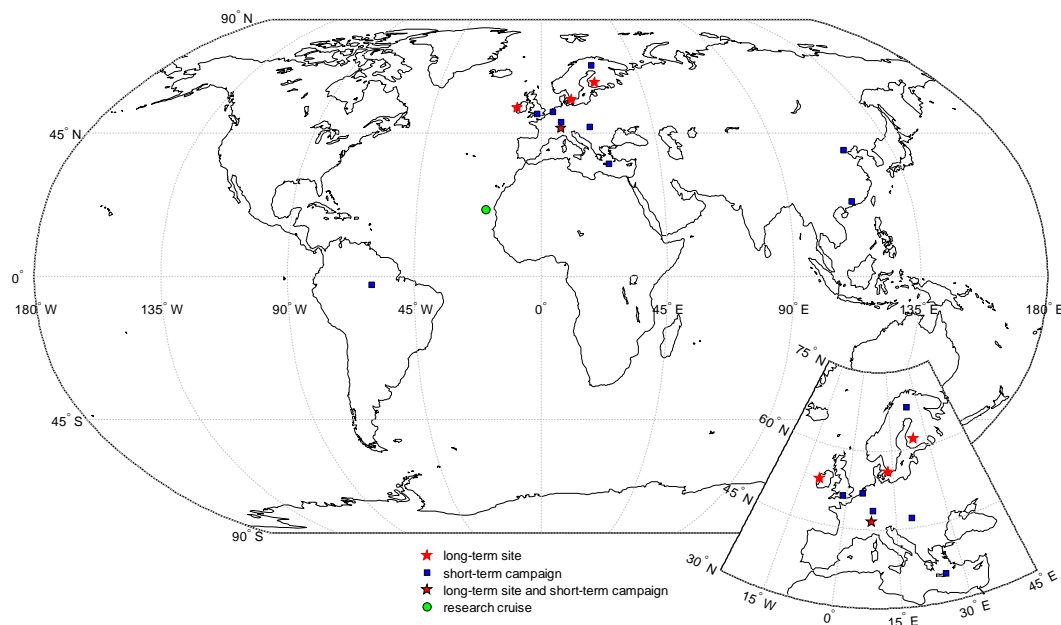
90° N
45° N
0°
45° S
90° S
180° W
135° W
90° W
45° W
0°
45° E
90° E
135° E
180° E
75° N
60° N
45° N
30° N
15° W
0°
15° E
30° E
45° E
long-term site
short-term campaign
long-term site and short-term campaign
research cruise